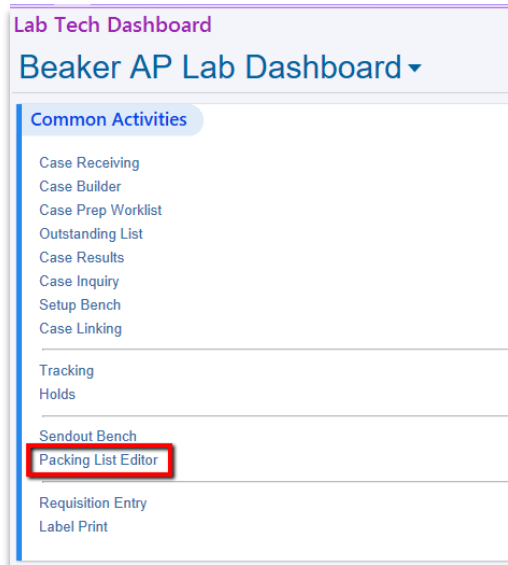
Lab Tech Dashboard

Beaker AP Lab Dashboard

Common Activities

Case Receiving
Case Builder
Case Prep Worklist
Outstanding List
Case Results
Case Inquiry
Setup Bench
Case Linking

Tracking
Holds

Sendout Bench
Packing List Editor

Requisition Entry
Label Print